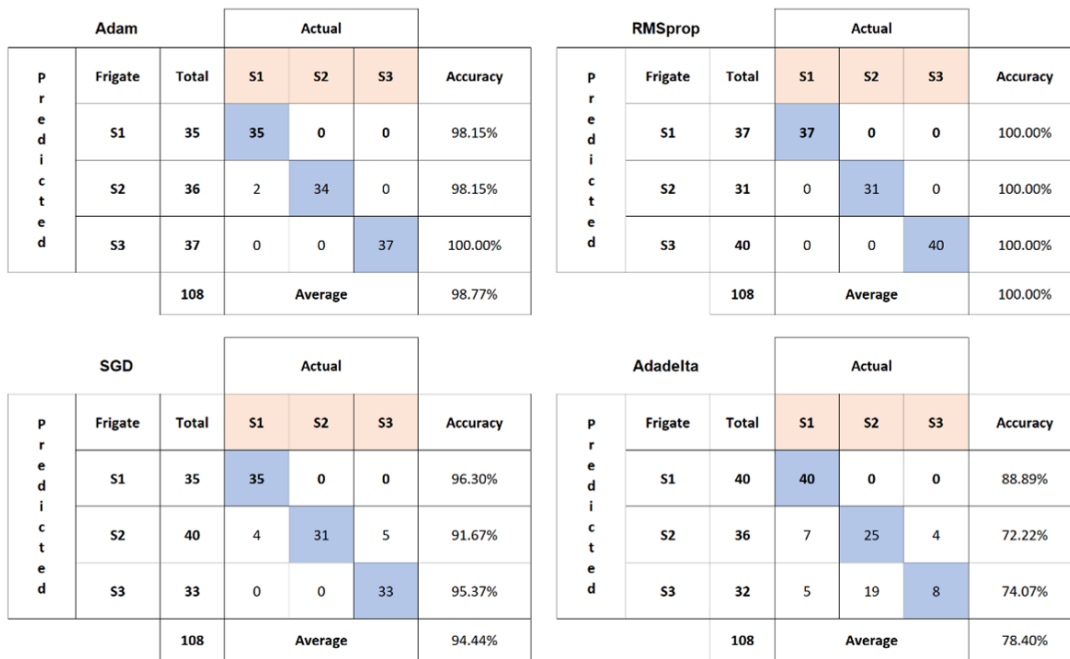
| Adam | | | Actual | | | |
|---|---|---|---|---|---|---|
| Predicted | Frigate | Total | S1 | S2 | S3 | Accuracy |
| | S1 | 35 | 35 | 0 | 0 | 98.15% |
| | S2 | 36 | 2 | 34 | 0 | 98.15% |
| | S3 | 37 | 0 | 0 | 37 | 100.00% |
| | | 108 | Average | | | 98.77% |

| RMSprop | | | Actual | | | |
|---|---|---|---|---|---|---|
| Predicted | Frigate | Total | S1 | S2 | S3 | Accuracy |
| | S1 | 37 | 37 | 0 | 0 | 100.00% |
| | S2 | 31 | 0 | 31 | 0 | 100.00% |
| | S3 | 40 | 0 | 0 | 40 | 100.00% |
| | | 108 | Average | | | 100.00% |

| SGD | | | Actual | | | |
|---|---|---|---|---|---|---|
| Predicted | Frigate | Total | S1 | S2 | S3 | Accuracy |
| | S1 | 35 | 35 | 0 | 0 | 96.30% |
| | S2 | 40 | 4 | 31 | 5 | 91.67% |
| | S3 | 33 | 0 | 0 | 33 | 95.37% |
| | | 108 | Average | | | 94.44% |

| Adadelta | | | Actual | | | |
|---|---|---|---|---|---|---|
| Predicted | Frigate | Total | S1 | S2 | S3 | Accuracy |
| | S1 | 40 | 40 | 0 | 0 | 88.89% |
| | S2 | 36 | 7 | 25 | 4 | 72.22% |
| | S3 | 32 | 5 | 19 | 8 | 74.07% |
| | | 108 | Average | | | 78.40% |